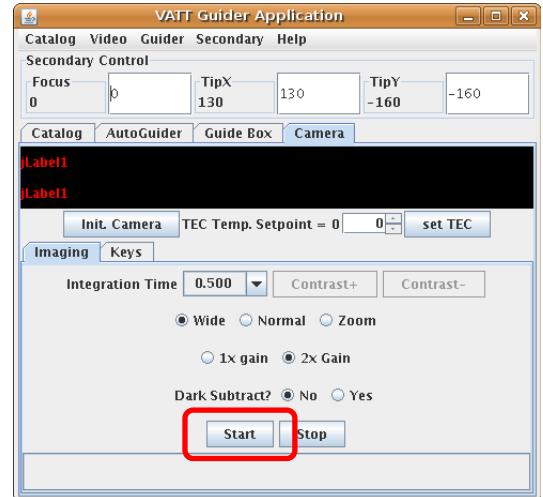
VATT Guider Application

Catalog Video Guider Secondary Help

Secondary Control

Focus
0

0

TipX
130

130

TipY
-160

-160

Catalog AutoGuider Guide Box Camera

jLabel1

jLabel1

Init. Camera TEC Temp. Setpoint = 0 0 set TEC

Imaging Keys

Integration Time 0.500 Contrast+ Contrast-

Wide Normal Zoom

1x gain 2x Gain

Dark Subtract? No Yes

Start Stop